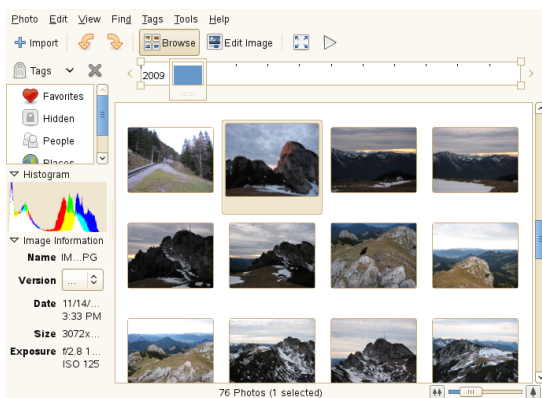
Photo Edit View Find Tags Tools Help

Import Browse Edit Image

Tags

2009

Favorites
Hidden
People
Places

Histogram

Image Information

Name IM...PG
Version ...
Date 11/14/... 3:33 PM
Size 3072x...
Exposure f/2.8 1... ISO 125

76 Photos (1 selected)